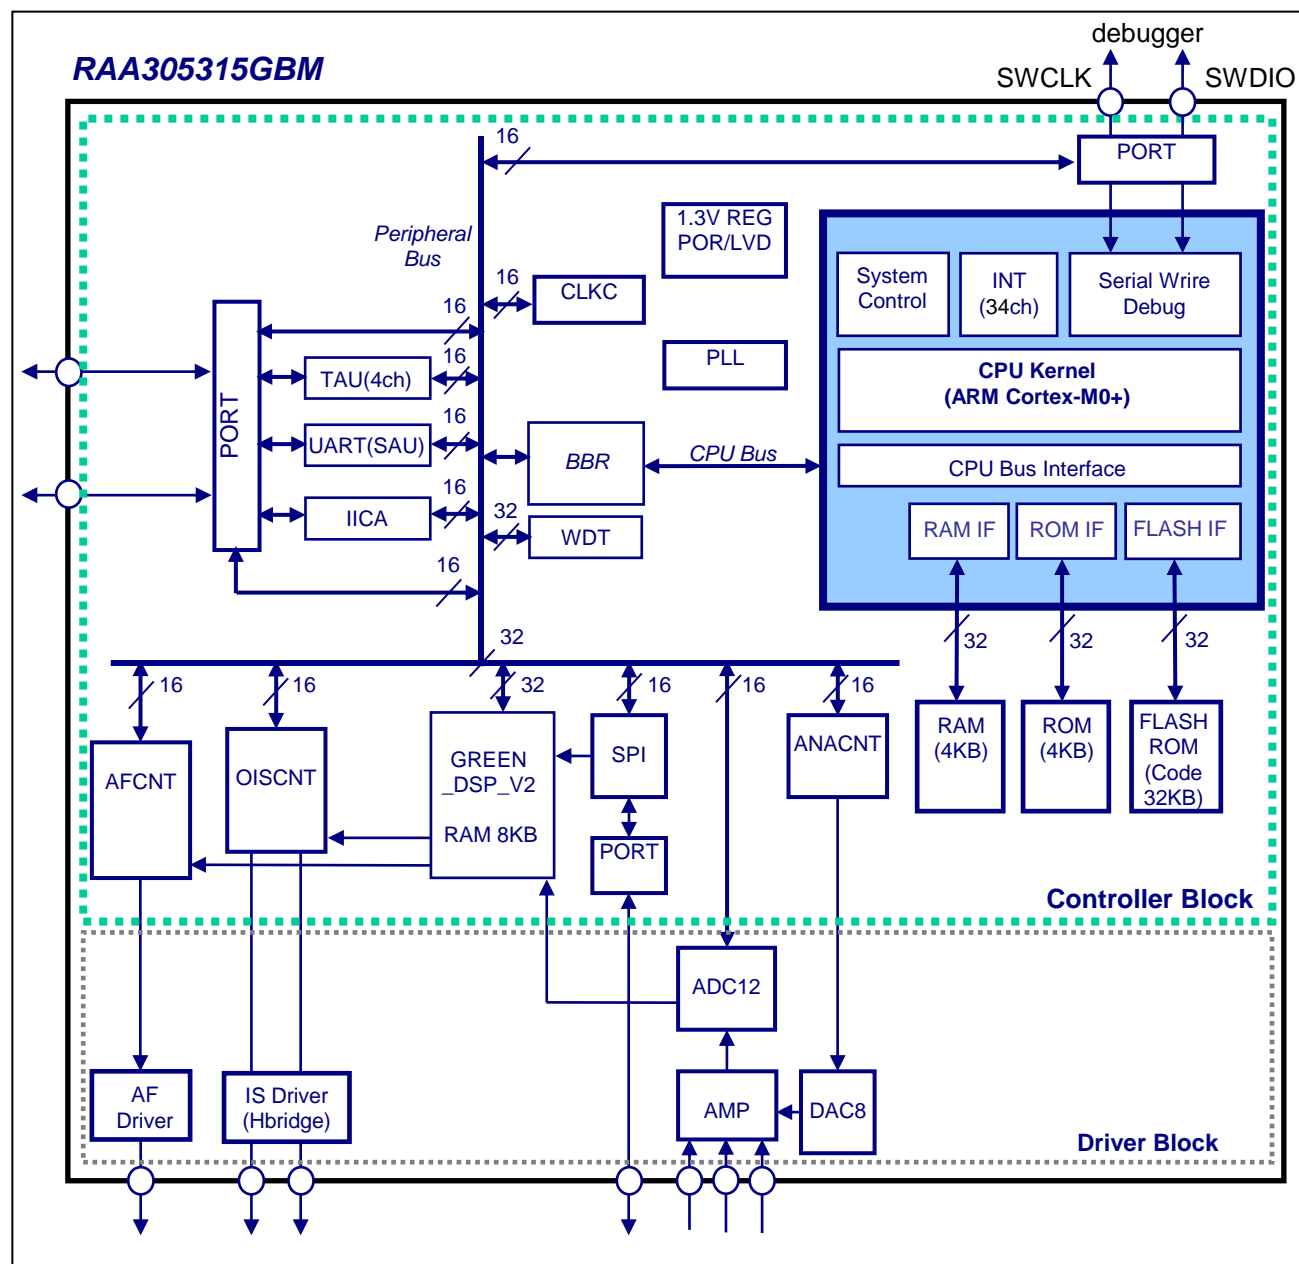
RAA305315GBM

debugger
SWCLK
SWDIO

16
PORT

1.3V REG
POR/LVD

Peripheral Bus

16
CLKC

16

System Control

INT (34ch)

Serial Wrire Debug

PORT

16
TAU(4ch)

PLL

CPU Kernel
(ARM Cortex-M0+)

16
UART(SAU)

BBR

CPU Bus

CPU Bus Interface

16
IICA

32
WDT

RAM IF
ROM IF
FLASH IF

16

32

32
32
32

16
16
32
16
16
16

AFCNT
OISCNT
GREEN _DSP_V2
RAM 8KB
SPI
ANACNT

RAM (4KB)
ROM (4KB)
FLASH ROM (Code 32KB)

PORT

Controller Block

ADC12

AF Driver
IS Driver (Hbridge)
AMP
DAC8

Driver Block